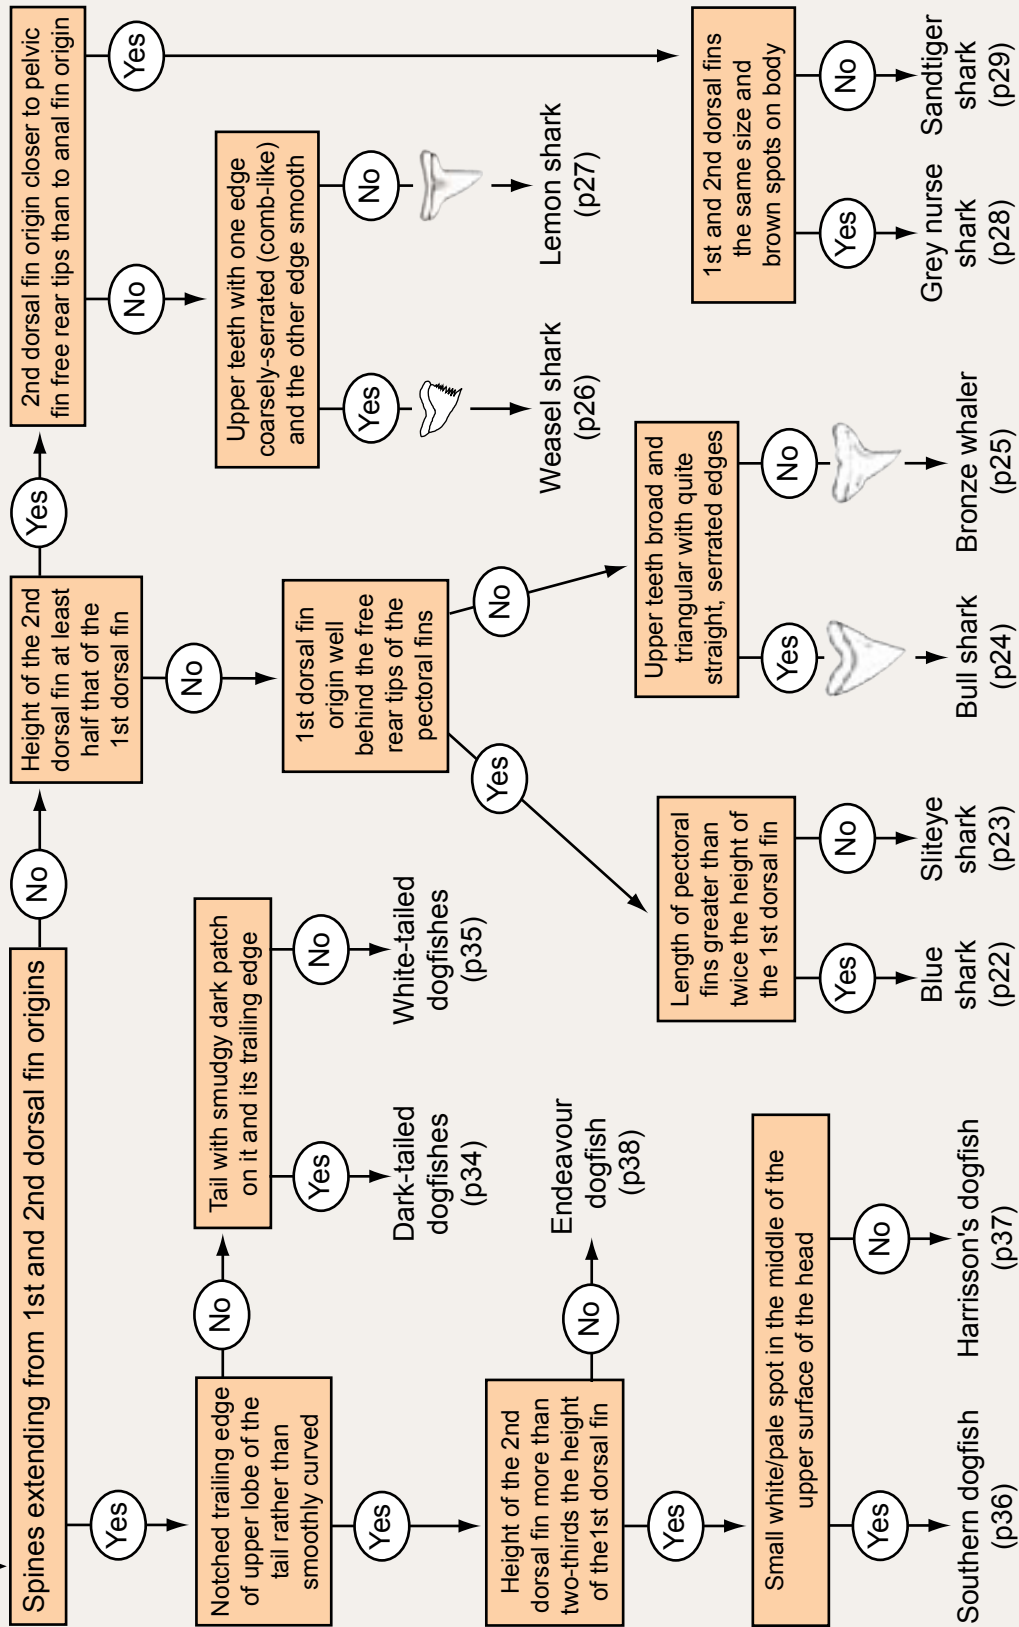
Spines extending from 1st and 2nd dorsal fin origins

Yes

Notched trailing edge of upper lobe of the tail rather than smoothly curved

No

Tail with smudgy dark patch on it and its trailing edge

Yes

Dark-tailed dogfishes (p34)

No

White-tailed dogfishes (p35)

Yes

Height of the 2nd dorsal fin more than two-thirds the height of the1st dorsal fin

No

Endeavour dogfish (p38)

Yes

Small white/pale spot in the middle of the upper surface of the head

Yes

Southern dogfish (p36)

No

Harrisson's dogfish (p37)

No

Height of the 2nd dorsal fin at least half that of the 1st dorsal fin

No

1st dorsal fin origin well behind the free rear tips of the pectoral fins

Yes

Length of pectoral fins greater than twice the height of the 1st dorsal fin

Yes

Blue shark (p22)

No

Slit­eye shark (p23)

No

Upper teeth broad and triangular with quite straight, serrated edges

Yes

Bull shark (p24)

No

Bronze whaler (p25)

Yes

2nd dorsal fin origin closer to pelvic fin free rear tips than to anal fin origin

No

Upper teeth with one edge coarsely-serrated (comb-like) and the other edge smooth

Yes

Weasel shark (p26)

No

Lemon shark (p27)

Yes

1st and 2nd dorsal fins the same size and brown spots on body

Yes

Grey nurse shark (p28)

No

Sandtiger shark (p29)